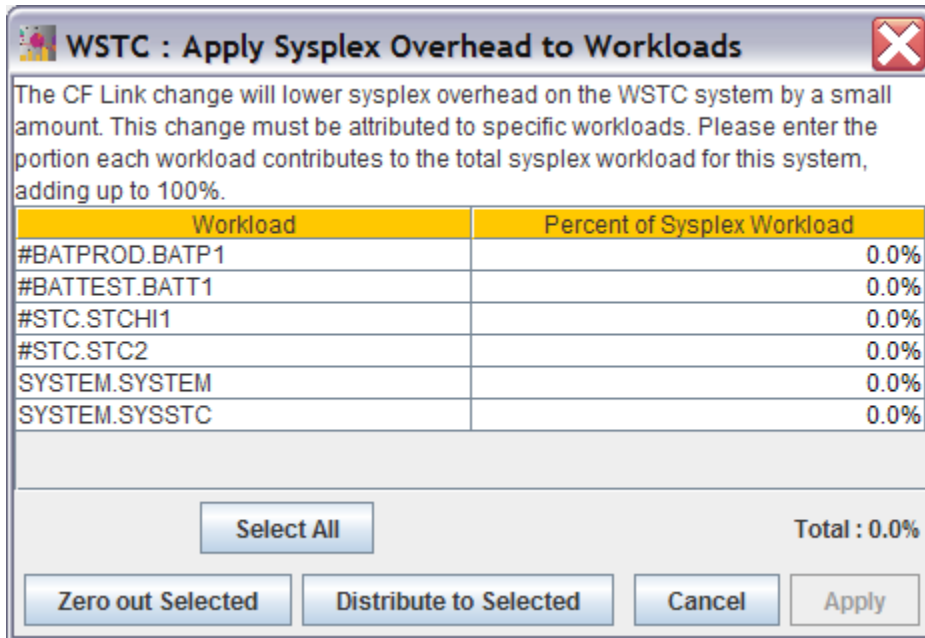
WSTC : Apply Sysplex Overhead to Workloads

The CF Link change will lower sysplex overhead on the WSTC system by a small amount. This change must be attributed to specific workloads. Please enter the portion each workload contributes to the total sysplex workload for this system, adding up to 100%.

| Workload | Percent of Sysplex Workload |
|---|---|
| #BATPROD.BATP1 | 0.0% |
| #BATTEST.BATT1 | 0.0% |
| #STC.STCHI1 | 0.0% |
| #STC.STC2 | 0.0% |
| SYSTEM.SYSTEM | 0.0% |
| SYSTEM.SYSSTC | 0.0% |

Select All

Total : 0.0%

Zero out Selected Distribute to Selected Cancel Apply